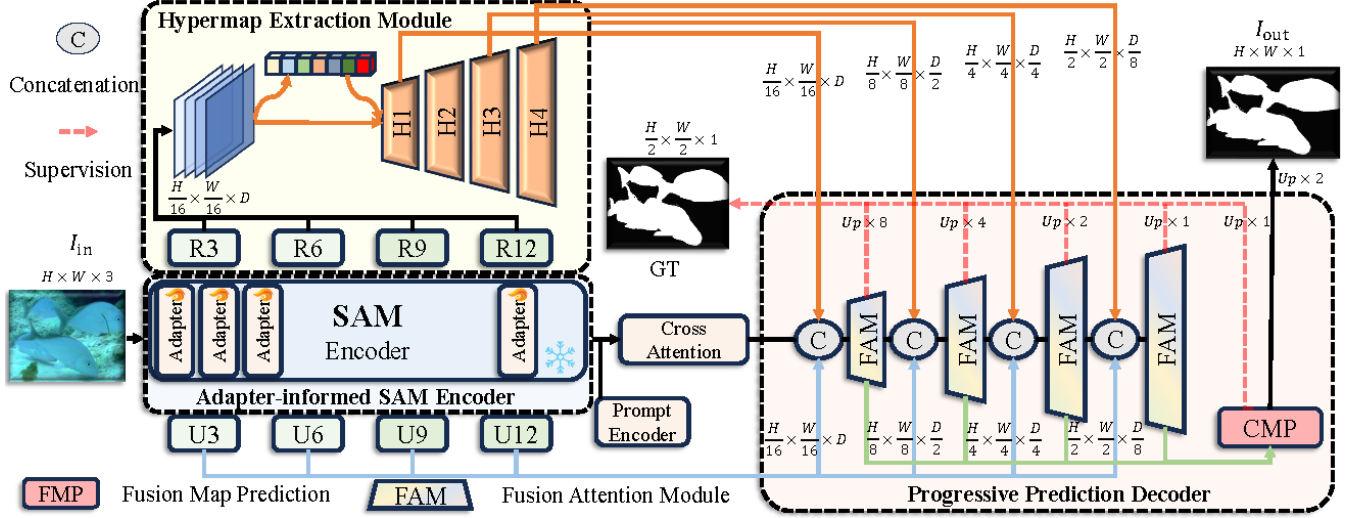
C
Concatenation
Supervision
Hypermap Extraction Module
H1
H2
H3
H4
$\frac{H}{16}\times\frac{W}{16}\times D$
$\frac{H}{16}\times\frac{W}{16}\times D$
$\frac{H}{8}\times\frac{W}{8}\times\frac{D}{2}$
$\frac{H}{4}\times\frac{W}{4}\times\frac{D}{4}$
$\frac{H}{2}\times\frac{W}{2}\times\frac{D}{8}$
$I_{\text{out}}$
$H\times W\times 1$
$\frac{H}{2}\times\frac{W}{2}\times 1$
GT
$Up\times 2$
$Up\times 8$
$Up\times 4$
$Up\times 2$
$Up\times 1$
$Up\times 1$
R3
R6
R9
R12
$I_{\text{in}}$
$H\times W\times 3$
Adapter
Adapter
Adapter
SAM
Encoder
Adapter
Adapter-informed SAM Encoder
Cross Attention
C
FAM
C
FAM
C
FAM
C
FAM
Prompt Encoder
U3
U6
U9
U12
$\frac{H}{16}\times\frac{W}{16}\times D$
$\frac{H}{8}\times\frac{W}{8}\times\frac{D}{2}$
$\frac{H}{4}\times\frac{W}{4}\times\frac{D}{4}$
$\frac{H}{2}\times\frac{W}{2}\times\frac{D}{8}$
CMP
FMP
Fusion Map Prediction
FAM
Fusion Attention Module
Progressive Prediction Decoder